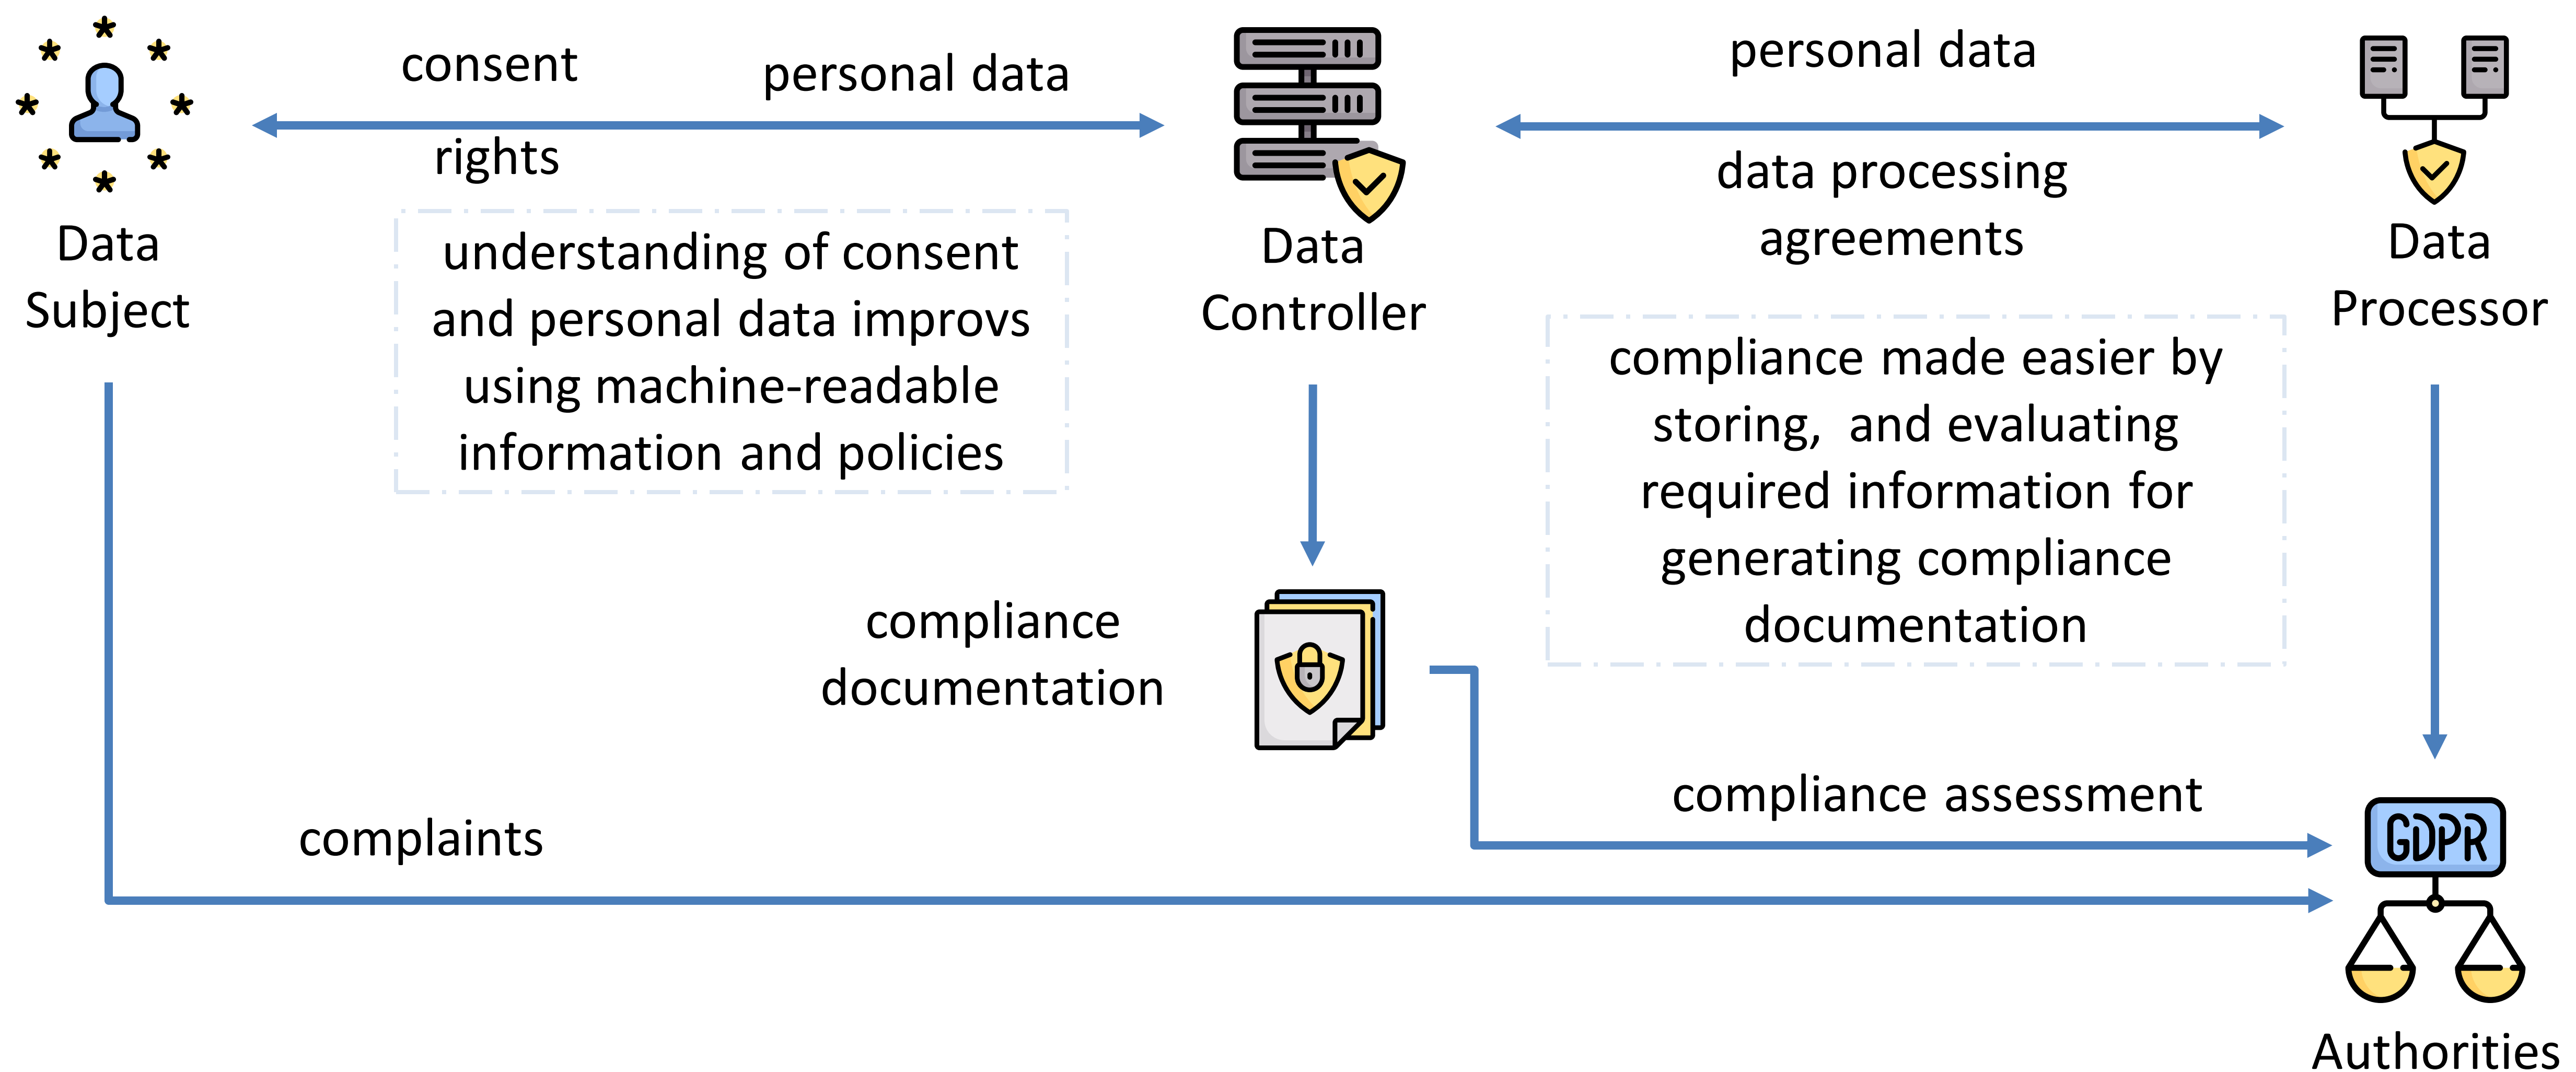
consent

personal data

rights

Data Subject

understanding of consent and personal data improvs using machine-readable information and policies

Data Controller

personal data

data processing agreements

Data Processor

compliance made easier by storing, and evaluating required information for generating compliance documentation

compliance documentation

compliance assessment

complaints

GDPR

Authorities